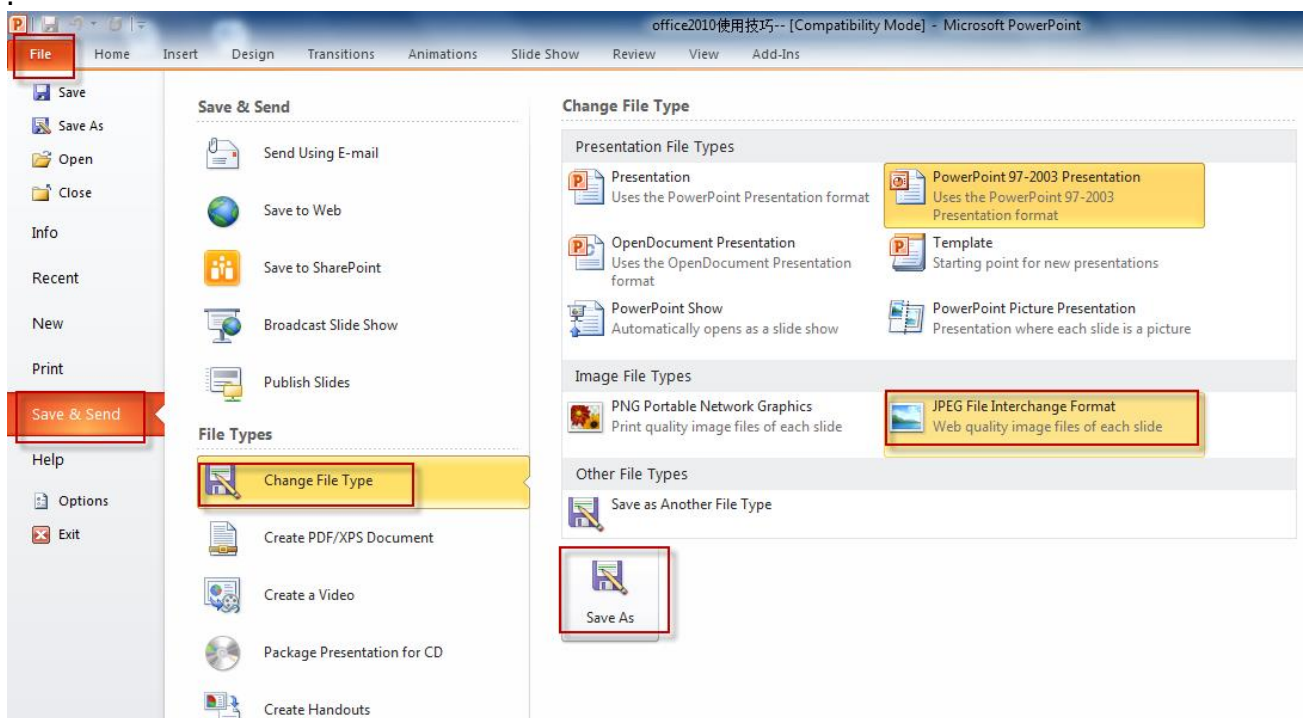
office2010使用技巧-- [Compatibility Mode] - Microsoft PowerPoint

File Home Insert Design Transitions Animations Slide Show Review View Add-Ins

Save
Save As
Open
Close
Info
Recent
New
Print
Save & Send
Help
Options
Exit

Save & Send

Send Using E-mail

Save to Web

Save to SharePoint

Broadcast Slide Show

Publish Slides

File Types

Change File Type

Create PDF/XPS Document

Create a Video

Package Presentation for CD

Create Handouts

Change File Type

Presentation File Types

Presentation
Uses the PowerPoint Presentation format

PowerPoint 97-2003 Presentation
Uses the PowerPoint 97-2003 Presentation format

OpenDocument Presentation
Uses the OpenDocument Presentation format

Template
Starting point for new presentations

PowerPoint Show
Automatically opens as a slide show

PowerPoint Picture Presentation
Presentation where each slide is a picture

Image File Types

PNG Portable Network Graphics
Print quality image files of each slide

JPEG File Interchange Format
Web quality image files of each slide

Other File Types

Save as Another File Type

Save As